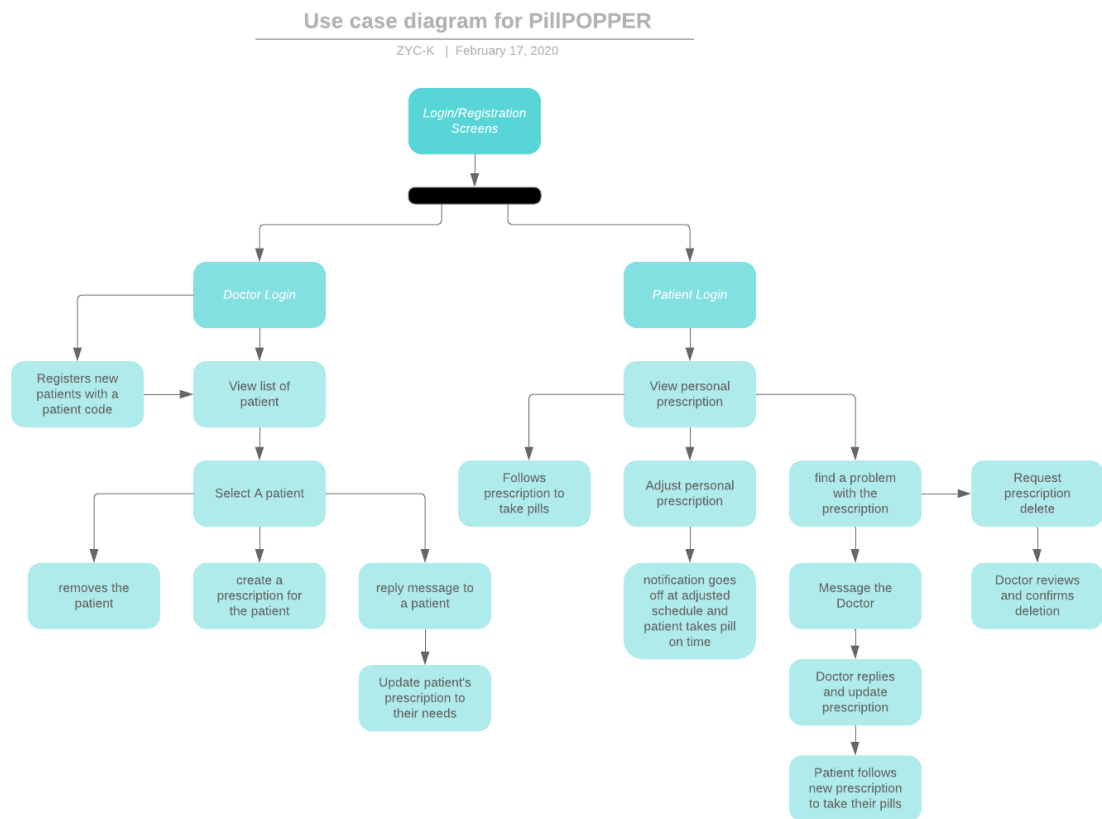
Use case diagram for PillPOPPER

ZYC-K | February 17, 2020

Login/Registration Screens

Doctor Login

Patient Login

Registers new patients with a patient code

View list of patient

Select A patient

removes the patient

create a prescription for the patient

reply message to a patient

Update patient's prescription to their needs

View personal prescription

Follows prescription to take pills

Adjust personal prescription

notification goes off at adjusted schedule and patient takes pill on time

find a problem with the prescription

Request prescription delete

Doctor reviews and confirms deletion

Message the Doctor

Doctor replies and update prescription

Patient follows new prescription to take their pills